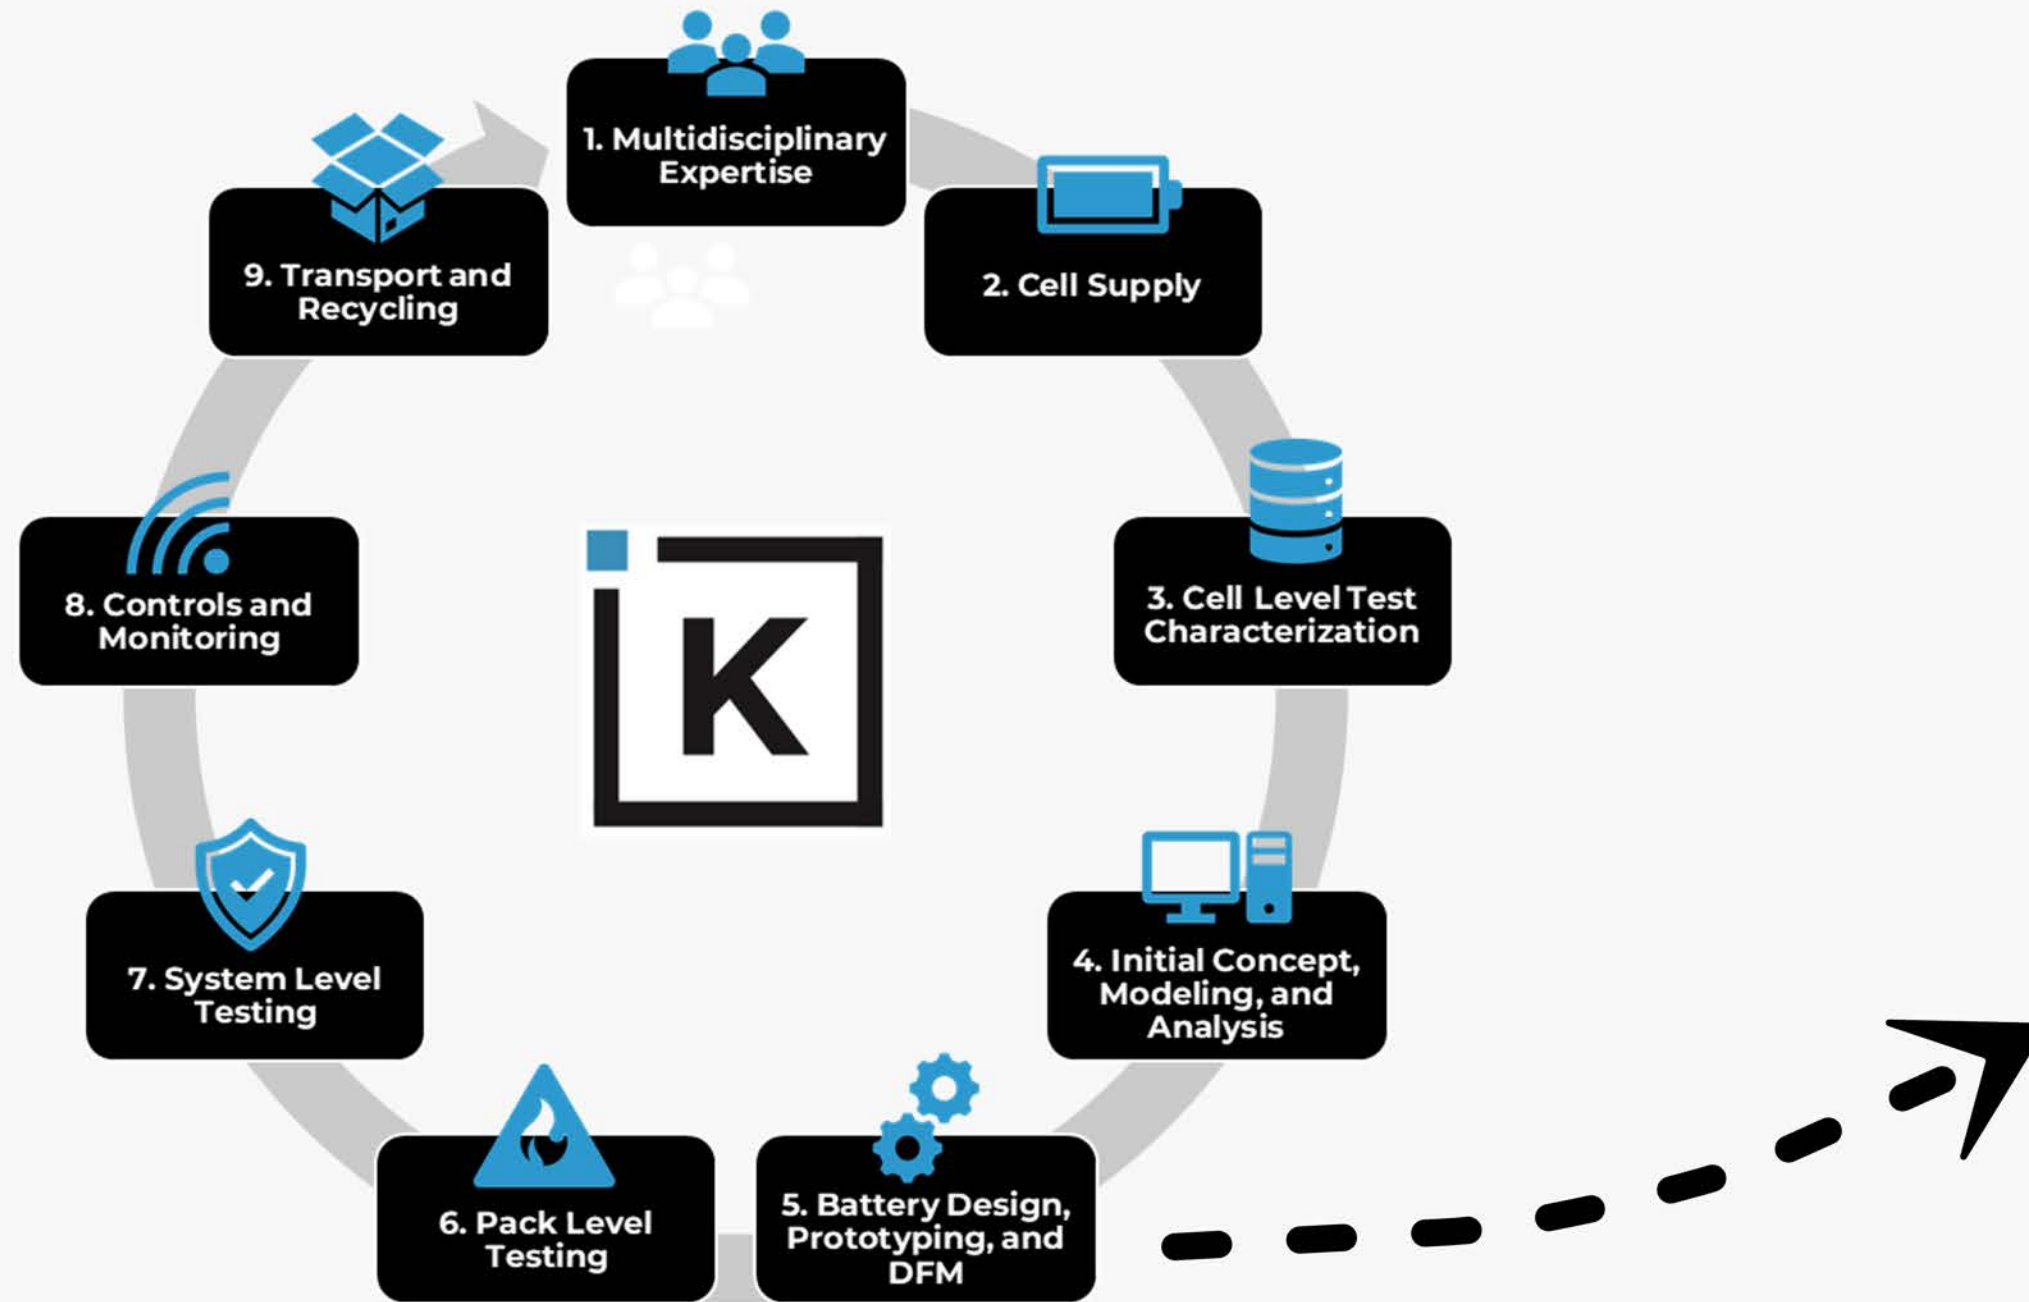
1. Multidisciplinary Expertise

2. Cell Supply

3. Cell Level Test Characterization

4. Initial Concept, Modeling, and Analysis

5. Battery Design, Prototyping, and DFM

6. Pack Level Testing

7. System Level Testing

8. Controls and Monitoring

9. Transport and Recycling

K